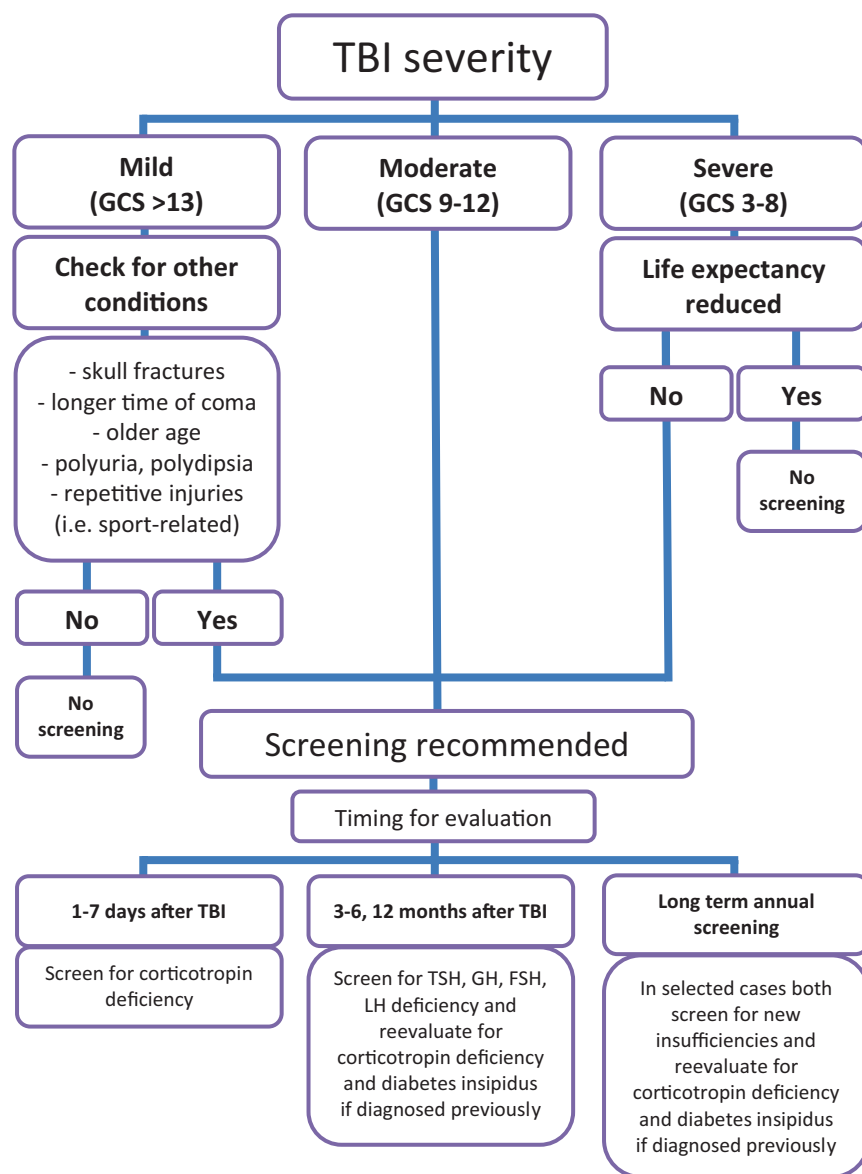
TBI severity

Mild
(GCS >13)

Moderate
(GCS 9-12)

Severe
(GCS 3-8)

Check for other conditions

- skull fractures
- longer time of coma
- older age
- polyuria, polydipsia
- repetitive injuries
(i.e. sport-related)

No

Yes

No screening

Life expectancy reduced

No

Yes

No screening

Screening recommended

Timing for evaluation

1-7 days after TBI

Screen for corticotropin deficiency

3-6, 12 months after TBI

Screen for TSH, GH, FSH, LH deficiency and reevaluate for corticotropin deficiency and diabetes insipidus if diagnosed previously

Long term annual screening

In selected cases both screen for new insufficiencies and reevaluate for corticotropin deficiency and diabetes insipidus if diagnosed previously